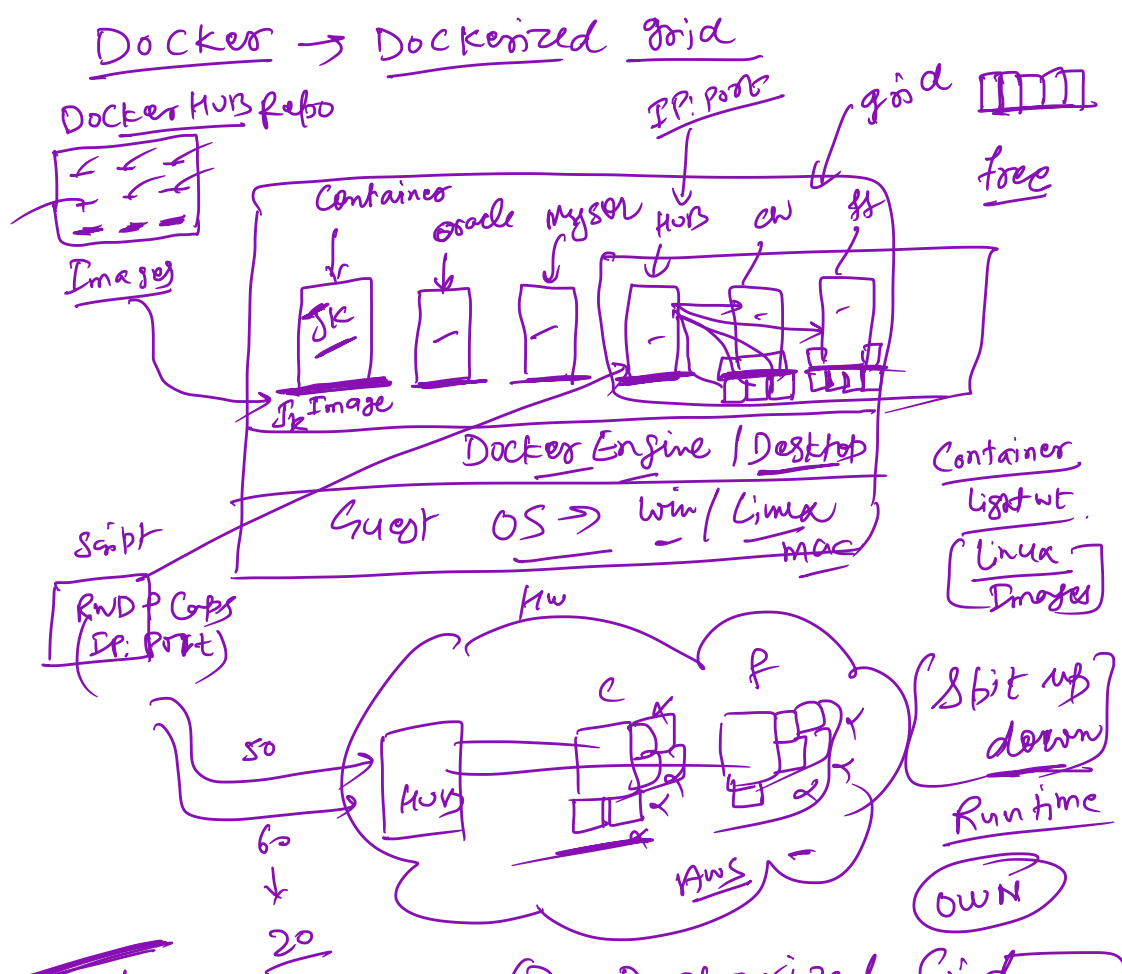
Docker → Dockerized grid

Docker HUB Repo

Images

IP: Port

grid

free

Container

oracle

mysql

HUB

CH

FF

JK

JK Image

Docker Engine / Desktop

Guest OS → Win / Linux
Mac

Container
Light wt
Linux
Images

Script

RWD + Caps
IP: Port

HW

C

F

50

60
↓
20

HUB

AWS

Spit up
down

Runtime

OWN